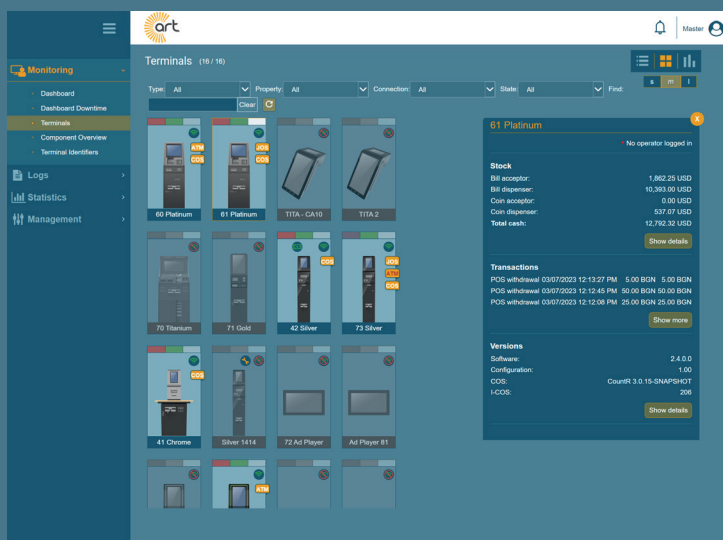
art

Master

Monitoring
Dashboard
Dashboard Downtime
Terminals
Component Overview
Terminal Identifiers
Logs
Statistics
Management

Terminals (16 / 16)

s m l

Type: All
Property: All
Connection: All
State: All
Find:
Clear

ATM
COS
60 Platinum

JOS
COS
61 Platinum

TITA - CA10

TITA 2

70 Titanium

71 Gold

COS
42 Silver

JOS
ATM
COS
73 Silver

COS
41 Chrome

Silver 1414

72 Ad Player

Ad Player 81

ATM

61 Platinum
x
* No operator logged in

Stock
| | |
|---|---|
| Bill acceptor: | 1,862.25 USD |
| Bill dispenser: | 10,393.00 USD |
| Coin acceptor: | 0.00 USD |
| Coin dispenser: | 537.07 USD |
| Total cash: | 12,792.32 USD |

Show details

Transactions
POS withdrawal 03/07/2023 12:13:27 PM 5.00 BGN 5.00 BGN
POS withdrawal 03/07/2023 12:12:45 PM 50.00 BGN 50.00 BGN
POS withdrawal 03/07/2023 12:12:08 PM 25.00 BGN 25.00 BGN

Show more

Versions
| | |
|---|---|
| Software: | 2.4.0.0 |
| Configuration: | 1.00 |
| COS: | CountR 3.0.15-SNAPSHOT |
| I-COS: | 206 |

Show details